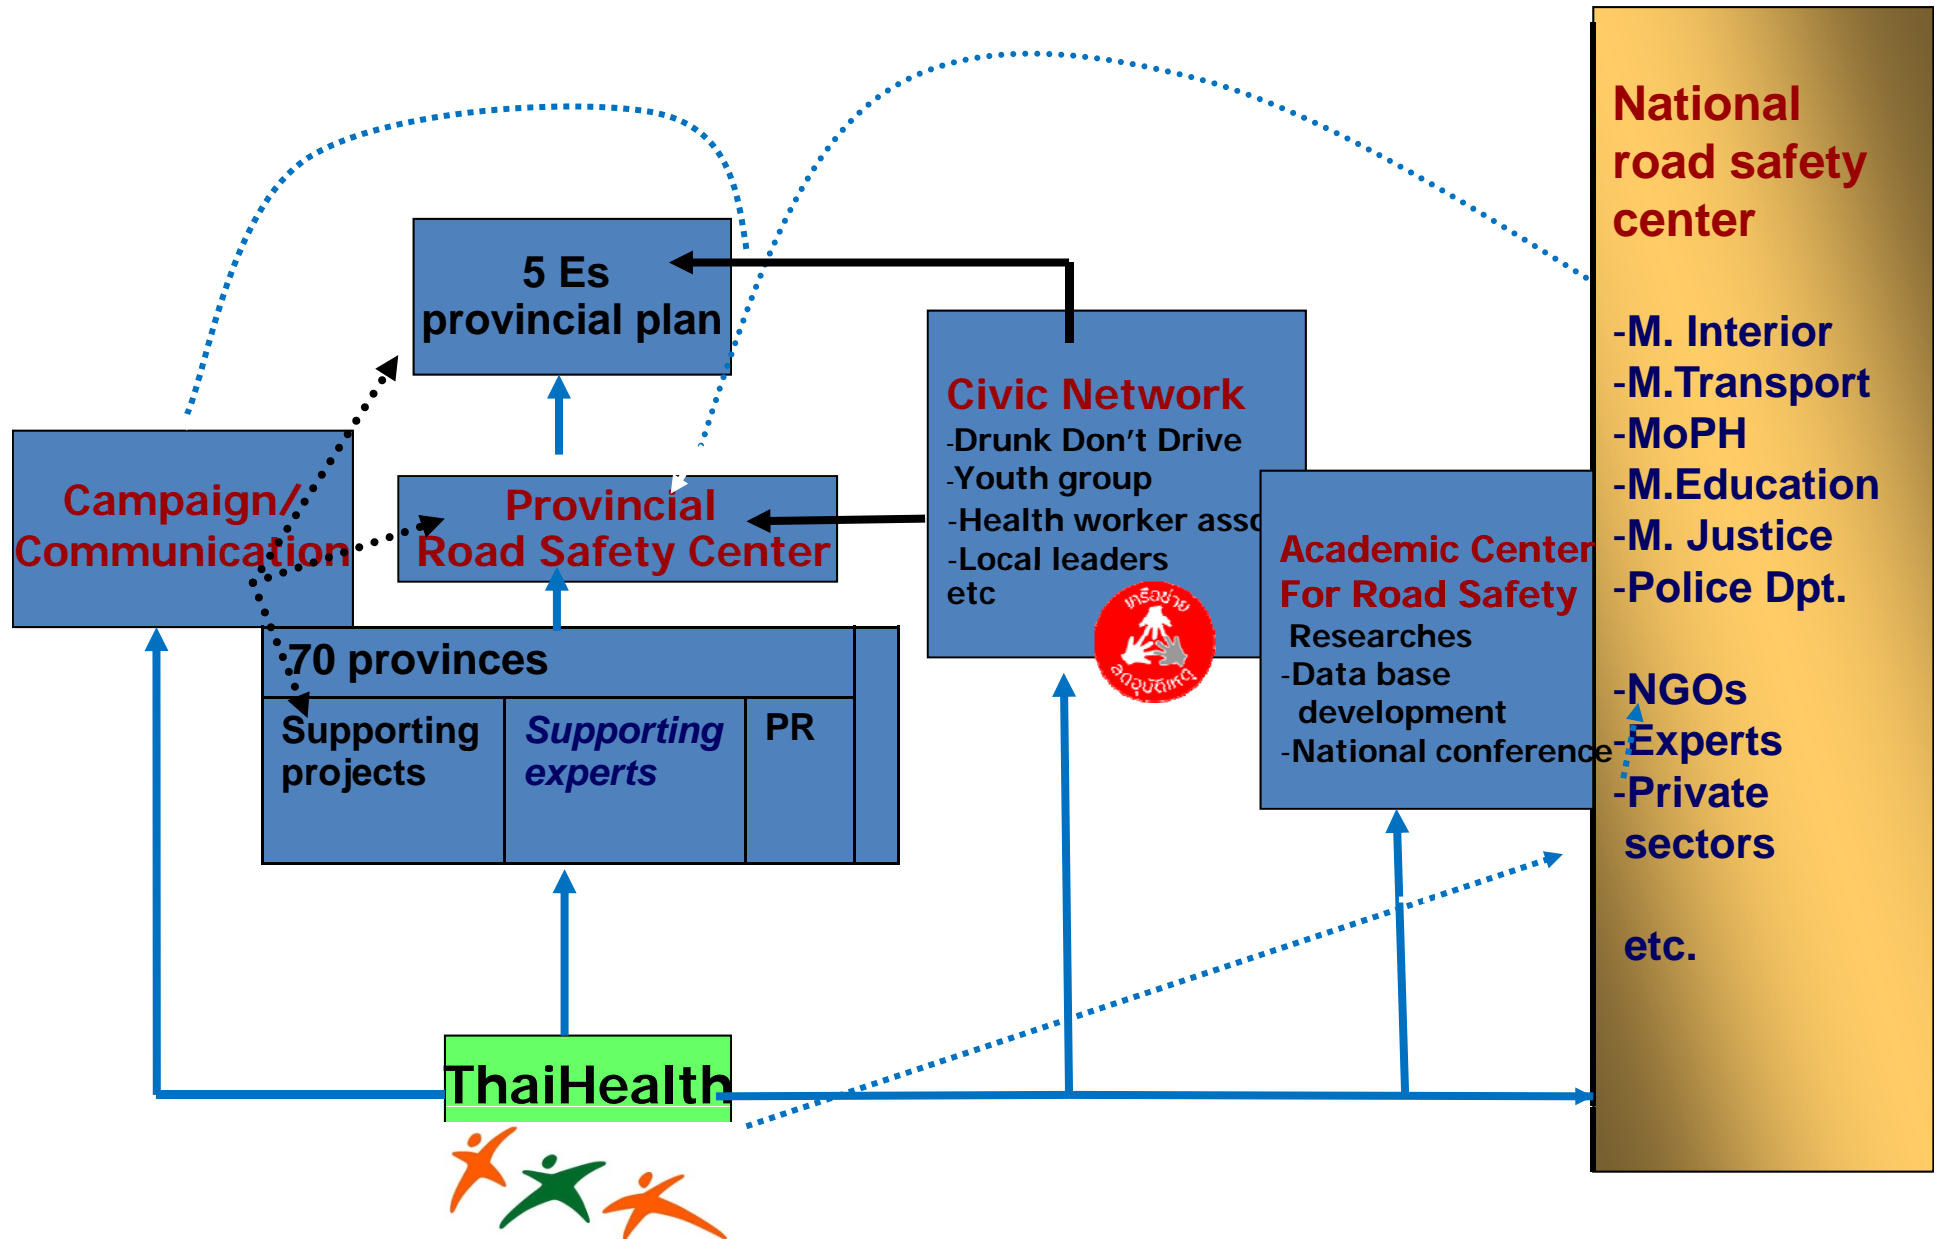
5 Es
provincial plan

Campaign/
Communication

Provincial
Road Safety Center

70 provinces

Supporting projects

Supporting experts

PR

Civic Network
-Drunk Don't Drive
-Youth group
-Health worker asso
-Local leaders
etc

เครือข่าย ลดอุบัติเหตุ

Academic Center
For Road Safety
Researches
-Data base development
-National conference

National road safety center

-M. Interior
-M.Transport
-MoPH
-M.Education
-M. Justice
-Police Dpt.

-NGOs
-Experts
-Private sectors

etc.

ThaiHealth